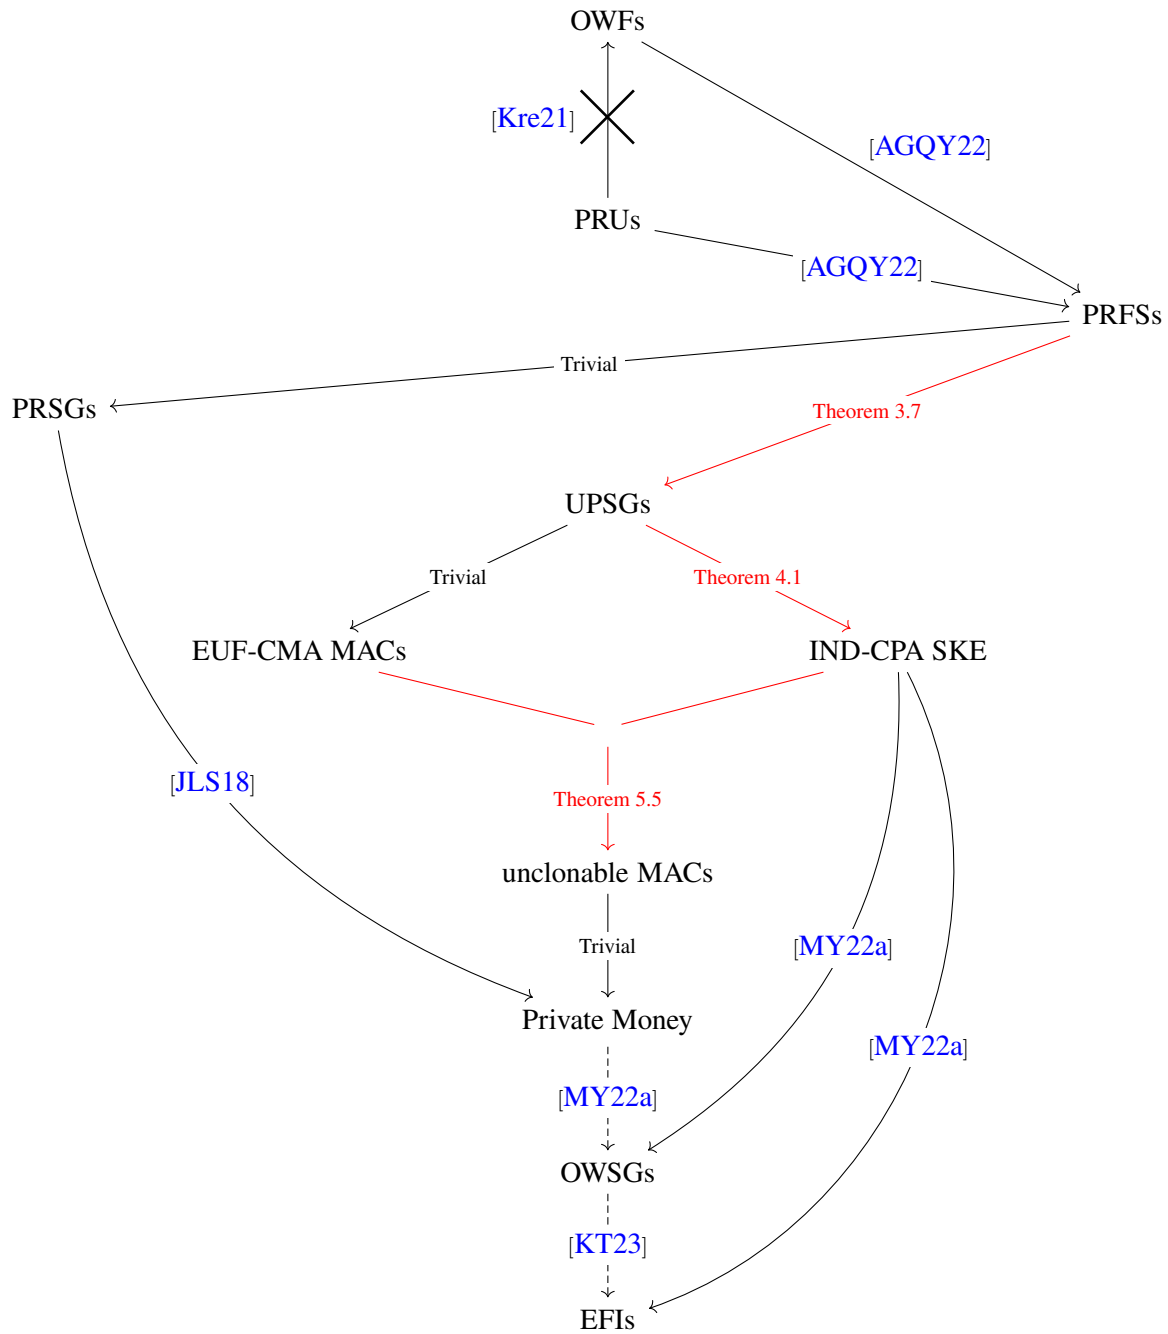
OWFs

[Kre21]

[AGQY22]

PRUs

[AGQY22]

PRFSs

Trivial

PRSGs

Theorem 3.7

UPSGs

Trivial

Theorem 4.1

EUF-CMA MACs

IND-CPA SKE

[JLS18]

Theorem 5.5

unclonable MACs

Trivial

[MY22a]

Private Money

[MY22a]

[MY22a]

OWSGs

[KT23]

EFIs